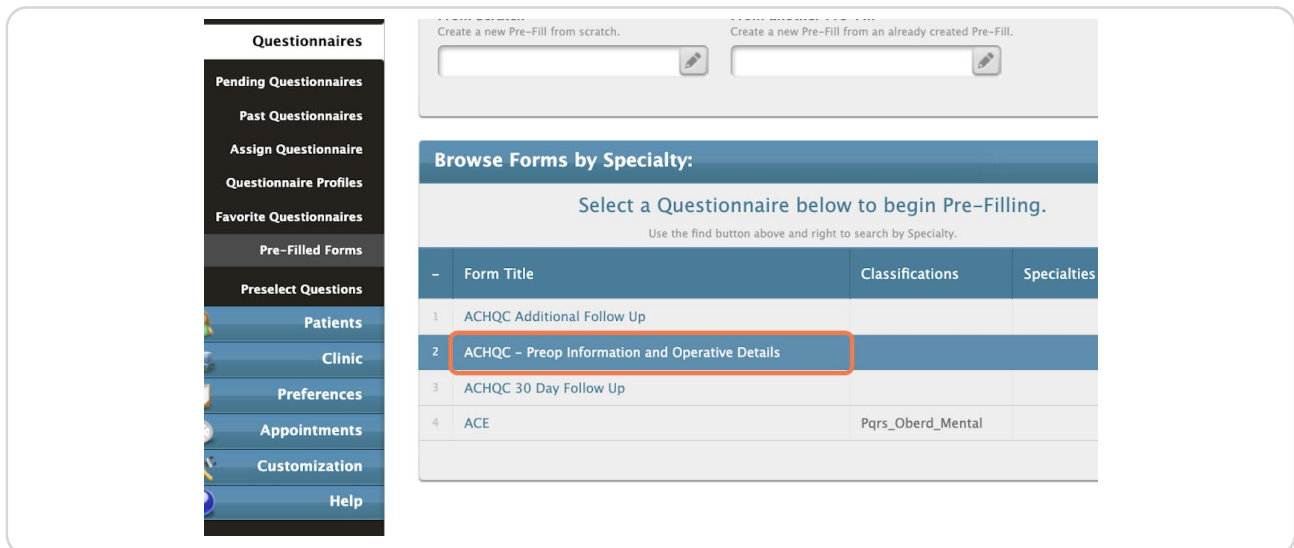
Questionnaires

Pending Questionnaires

Past Questionnaires

Assign Questionnaire

Questionnaire Profiles

Favorite Questionnaires

Pre-Filled Forms

Preselect Questions

Patients

Clinic

Preferences

Appointments

Customization

Help

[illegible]
Create a new Pre-Fill from scratch.

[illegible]
Create a new Pre-Fill from an already created Pre-Fill.

Browse Forms by Specialty:

Select a Questionnaire below to begin Pre-Filling.

Use the find button above and right to search by Specialty.

| - | Form Title | Classifications | Specialties |
|---|---|---|---|
| 1 | ACHQC Additional Follow Up | | |
| 2 | ACHQC - Preop Information and Operative Details | | |
| 3 | ACHQC 30 Day Follow Up | | |
| 4 | ACE | Pqrs_Oberd_Mental | |